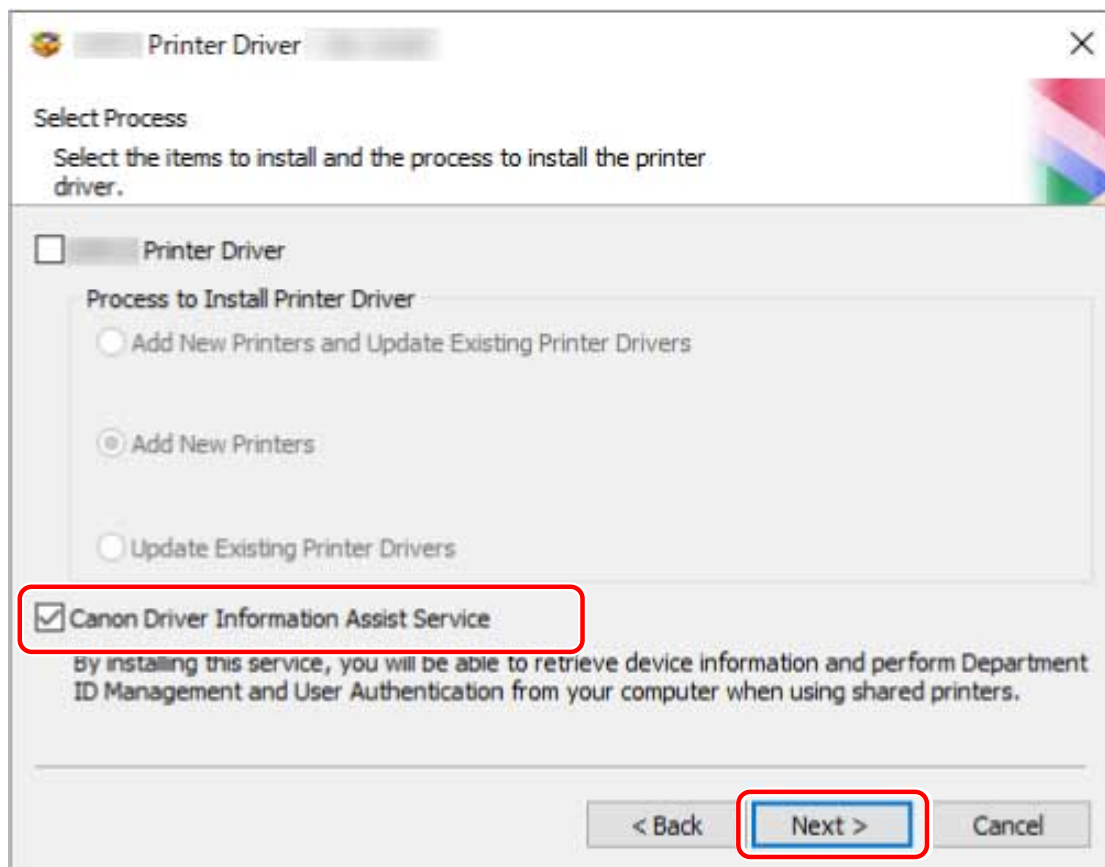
Printer Driver

Select Process

Select the items to install and the process to install the printer driver.

Printer Driver

Process to Install Printer Driver

Add New Printers and Update Existing Printer Drivers

Add New Printers

Update Existing Printer Drivers

Canon Driver Information Assist Service

By installing this service, you will be able to retrieve device information and perform Department ID Management and User Authentication from your computer when using shared printers.

< Back

Next >

Cancel